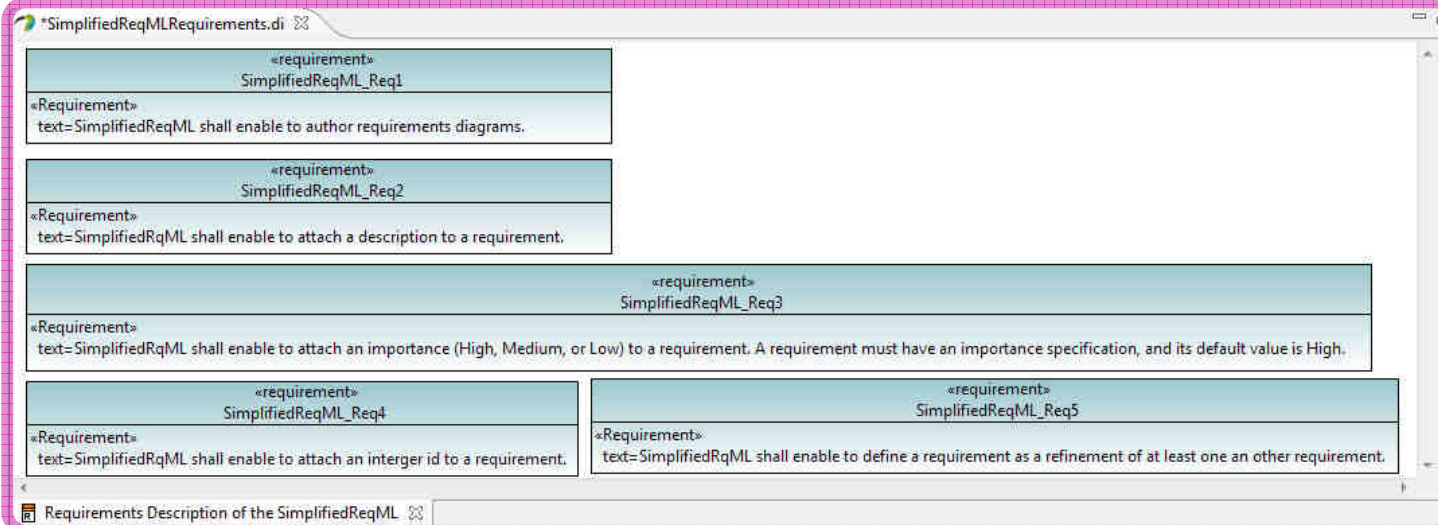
*SimplifiedReqMLRequirements.di

«requirement»
SimplifiedReqML_Req1

«Requirement»
text=SimplifiedReqML shall enable to author requirements diagrams.

«requirement»
SimplifiedReqML_Req2

«Requirement»
text=SimplifiedRqML shall enable to attach a description to a requirement.

«requirement»
SimplifiedReqML_Req3

«Requirement»
text=SimplifiedRqML shall enable to attach an importance (High, Medium, or Low) to a requirement. A requirement must have an importance specification, and its default value is High.

«requirement»
SimplifiedReqML_Req4

«Requirement»
text=SimplifiedRqML shall enable to attach an interger id to a requirement.

«requirement»
SimplifiedReqML_Req5

«Requirement»
text=SimplifiedRqML shall enable to define a requirement as a refinement of at least one an other requirement.

Requirements Description of the SimplifiedReqML